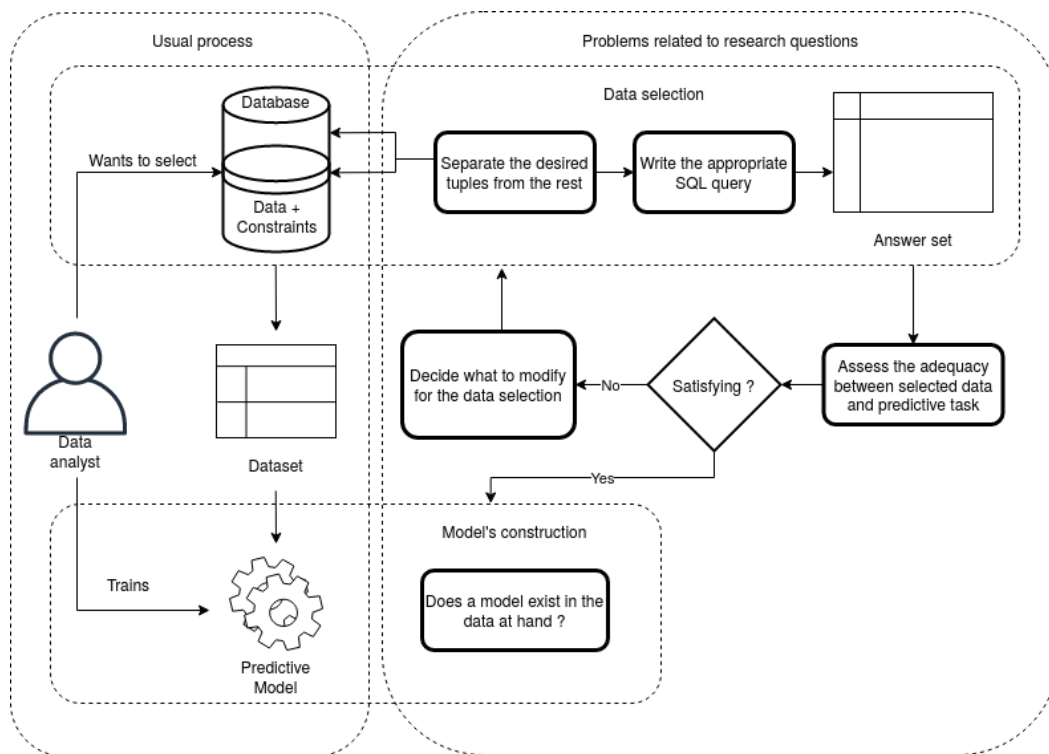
Usual process

Problems related to research questions

Data selection

Database

Wants to select

Data + Constraints

Separate the desired tuples from the rest

Write the appropriate SQL query

Answer set

Decide what to modify for the data selection

No

Satisfying ?

Assess the adequacy between selected data and predictive task

Data analyst

Dataset

Yes

Model's construction

Trains

Does a model exist in the data at hand ?

Predictive Model